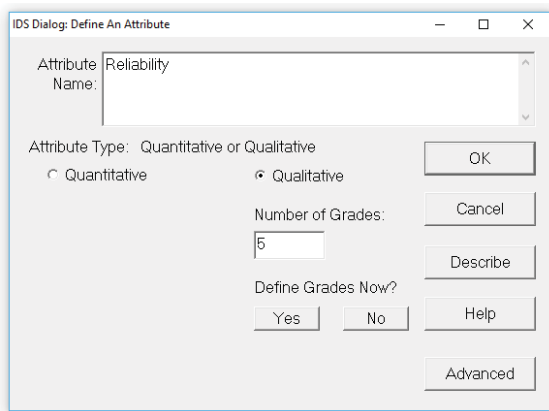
IDS Dialog: Define An Attribute

Attribute Name: Reliability

Attribute Type: Quantitative or Qualitative

Quantitative

Qualitative

Number of Grades:

5

Define Grades Now?

Yes

No

OK

Cancel

Describe

Help

Advanced